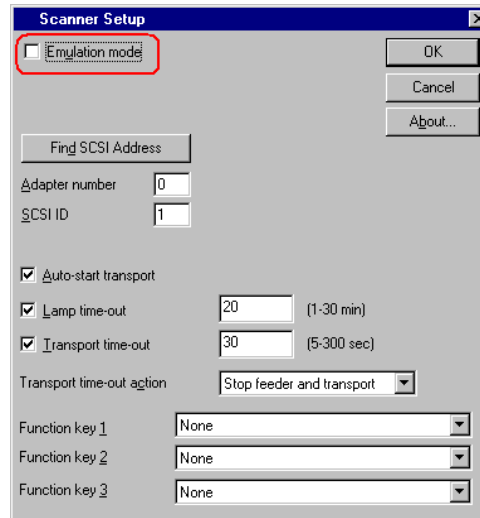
Scanner Setup

Emulation mode

OK

Cancel

About...

Find SCSI Address

Adapter number 0

SCSI ID 1

Auto-start transport

Lamp time-out 20 (1-30 min)

Transport time-out 30 (5-300 sec)

Transport time-out action Stop feeder and transport

Function key 1 None

Function key 2 None

Function key 3 None